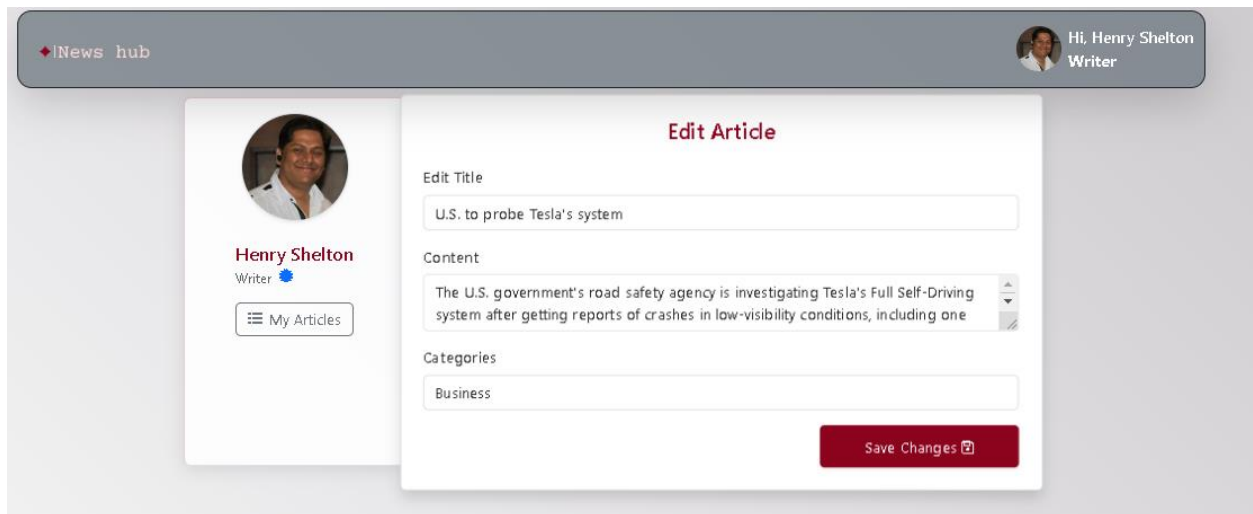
News hub

Hi, Henry Shelton
Writer

Henry Shelton
Writer

My Articles

Edit Article

Edit Title

U.S. to probe Tesla's system

Content

The U.S. government's road safety agency is investigating Tesla's Full Self-Driving system after getting reports of crashes in low-visibility conditions, including one

Categories

Business

Save Changes